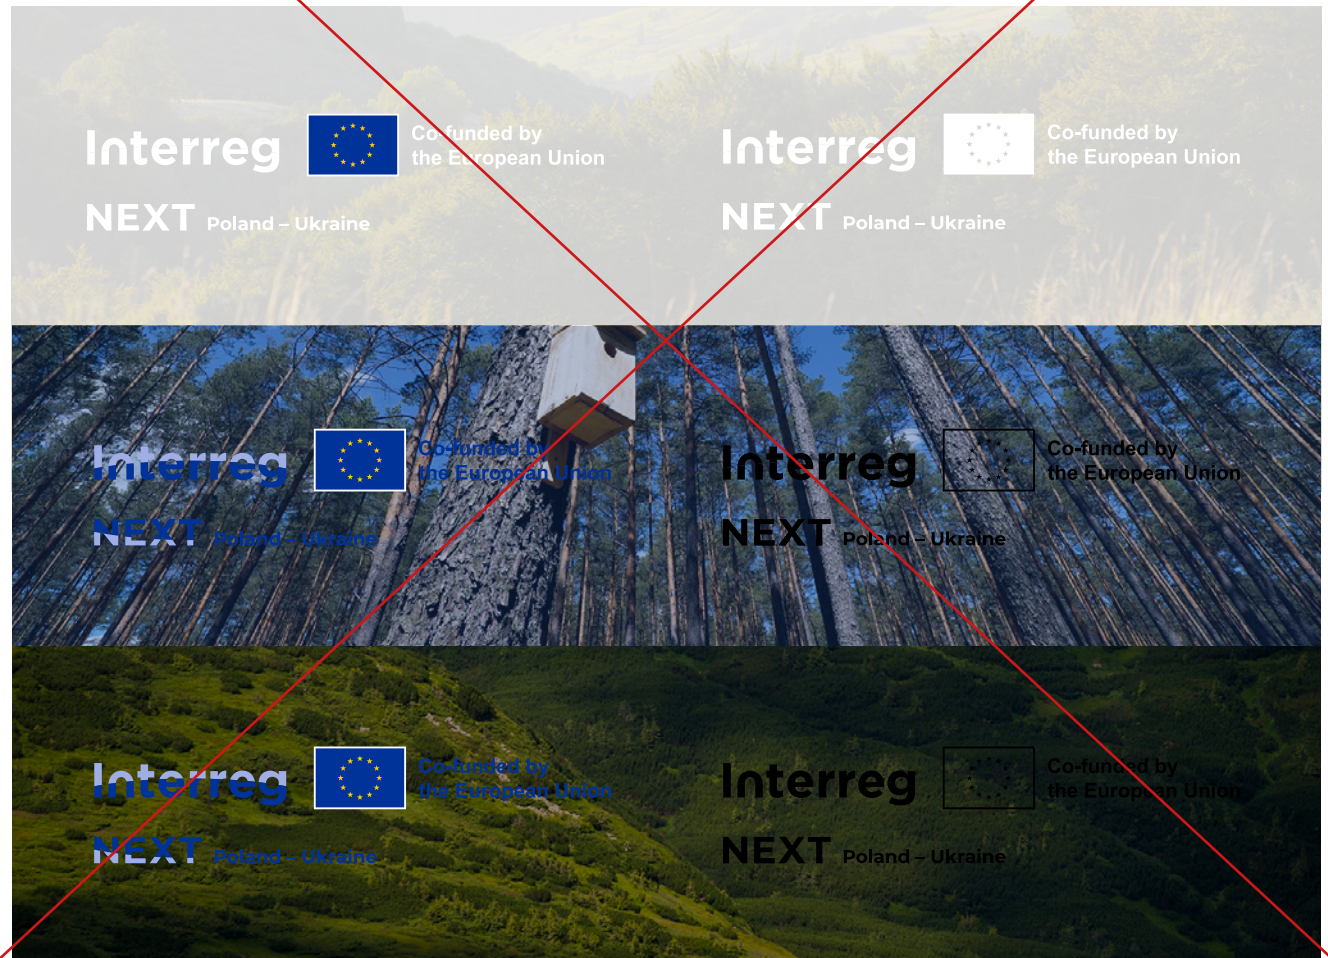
Interreg
Co-funded by the European Union
NEXT Poland – Ukraine

Interreg
Co-funded by the European Union
NEXT Poland – Ukraine

Interreg
Co-funded by the European Union
NEXT Poland – Ukraine

Interreg
Co-funded by the European Union
NEXT Poland – Ukraine

Interreg
Co-funded by the European Union
NEXT Poland – Ukraine

Interreg
Co-funded by the European Union
NEXT Poland – Ukraine